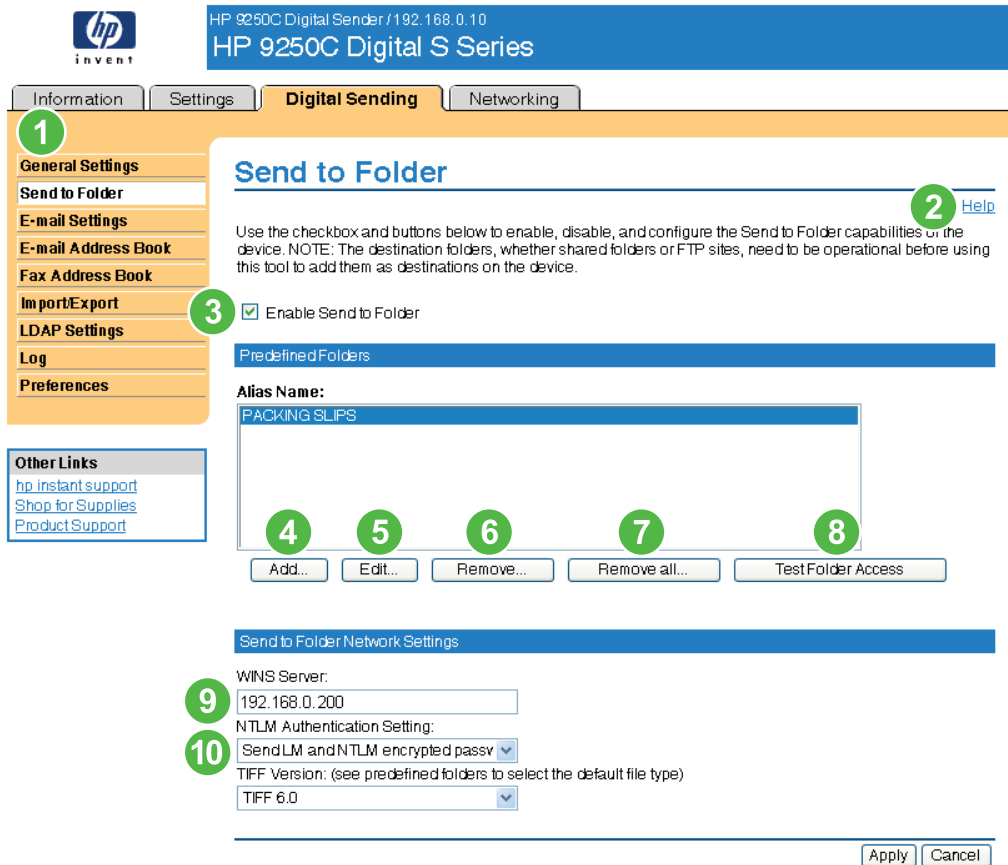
hp
invent

HP 9250C Digital Sender / 192.168.0.10
HP 9250C Digital S Series

Information | Settings | Digital Sending | Networking

1

General Settings
Send to Folder
E-mail Settings
E-mail Address Book
Fax Address Book
Import/Export
LDAP Settings
Log
Preferences

Other Links
hp instant support
Shop for Supplies
Product Support

Send to Folder

2 Help

Use the checkbox and buttons below to enable, disable, and configure the Send to Folder capabilities of the device. NOTE: The destination folders, whether shared folders or FTP sites, need to be operational before using this tool to add them as destinations on the device.

3 Enable Send to Folder

Predefined Folders

Alias Name:
PACKING SLIPS

4 Add...
5 Edit...
6 Remove...
7 Remove all...
8 Test Folder Access

Send to Folder Network Settings

WINS Server:
9 192.168.0.200
NTLM Authentication Setting:
10 Send LM and NTLM encrypted passv
TIFF Version: (see predefined folders to select the default file type)
TIFF 6.0

Apply Cancel